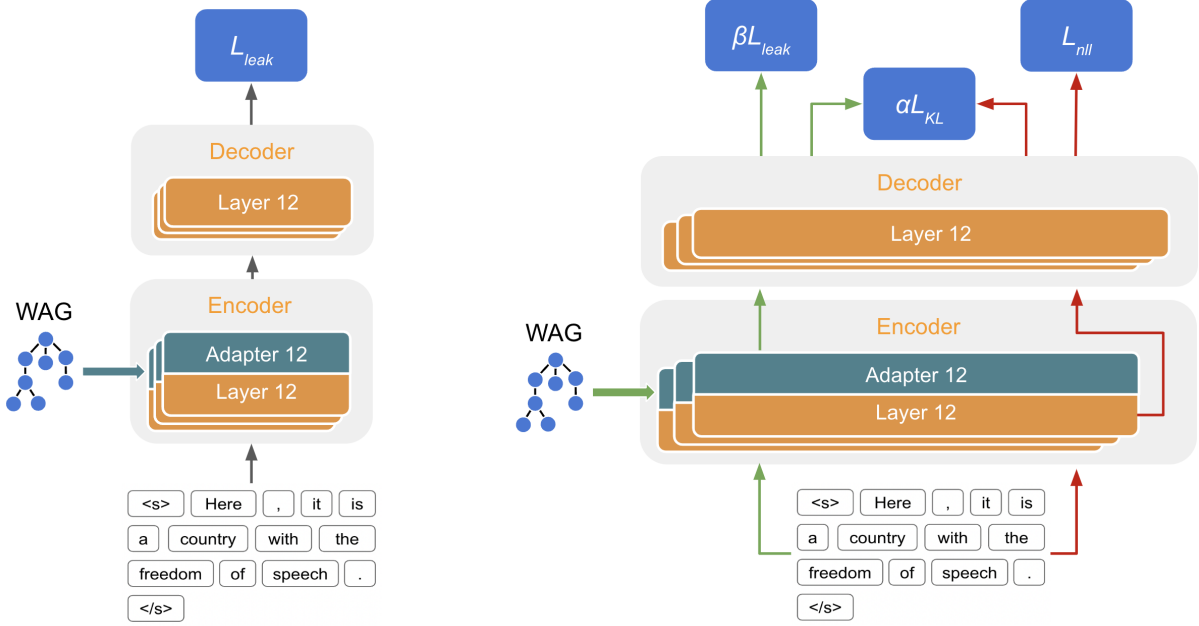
$L_{leak}$

Decoder

Layer 12

WAG

Encoder

Adapter 12

Layer 12

<s> Here , it is
a country with the
freedom of speech .
</s>

$\beta L_{leak}$

$\alpha L_{KL}$

$L_{nll}$

Decoder

Layer 12

WAG

Encoder

Adapter 12

Layer 12

<s> Here , it is
a country with the
freedom of speech .
</s>